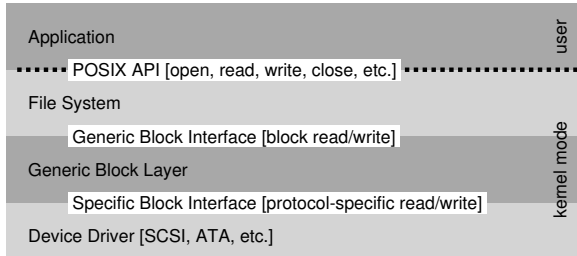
Application

user

POSIX API [open, read, write, close, etc.]

File System

Generic Block Interface [block read/write]

Generic Block Layer

Specific Block Interface [protocol-specific read/write]

Device Driver [SCSI, ATA, etc.]

kernel mode